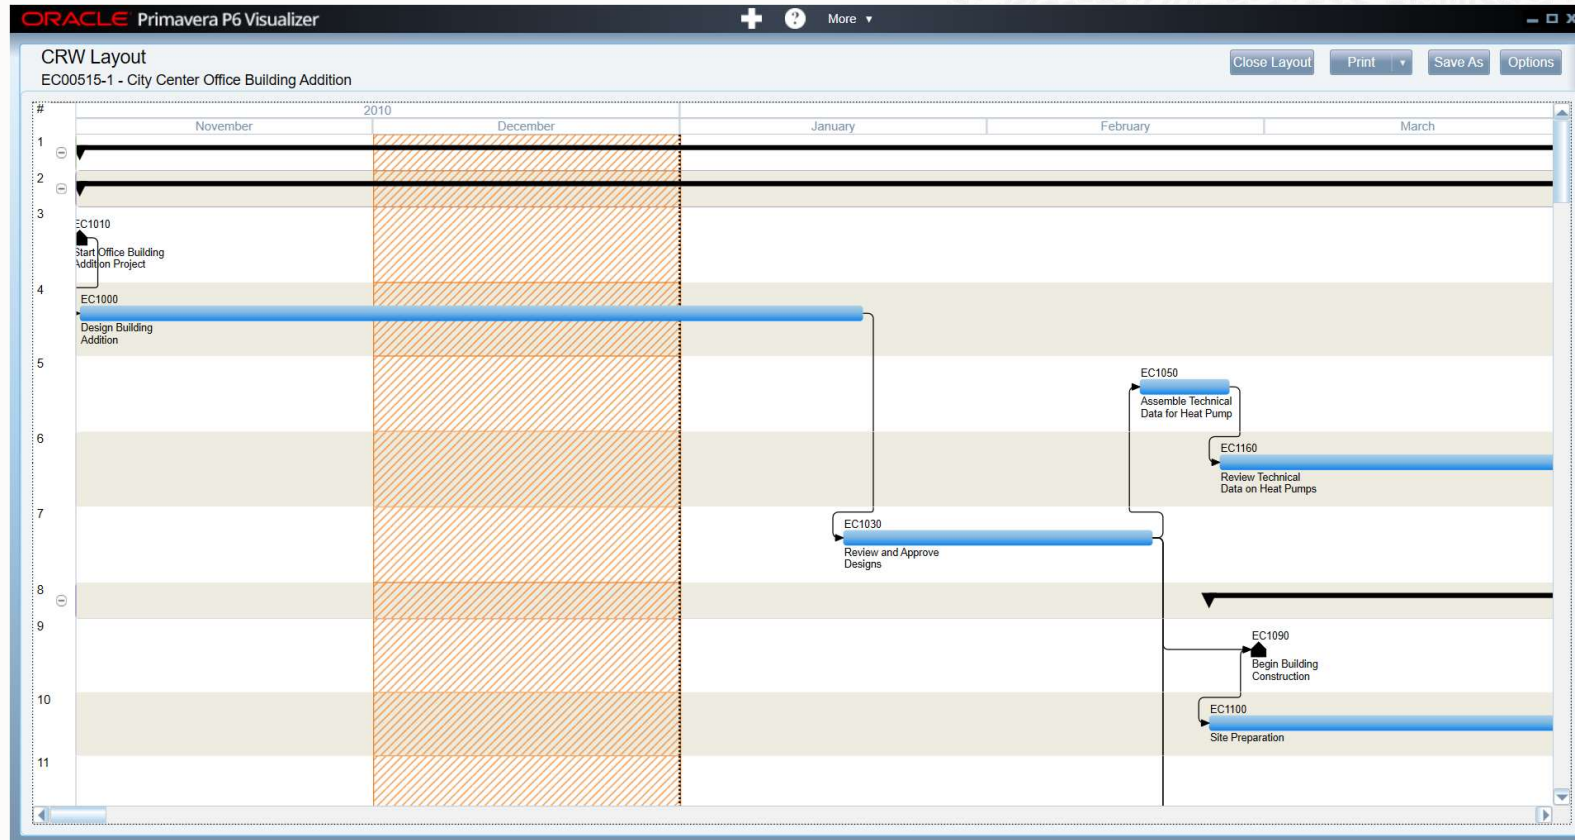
ORACLE Primavera P6 Visualizer

More ▼

CRW Layout
EC00515-1 - City Center Office Building Addition

Close Layout Print Save As Options

#
2010
November December January February March

1
2
3
EC1010
Start Office Building Addition Project
4
EC1000
Design Building Addition
5
EC1050
Assemble Technical Data for Heat Pump
6
EC1160
Review Technical Data on Heat Pumps
7
EC1030
Review and Approve Designs
8
9
EC1090
Begin Building Construction
10
EC1100
Site Preparation
11